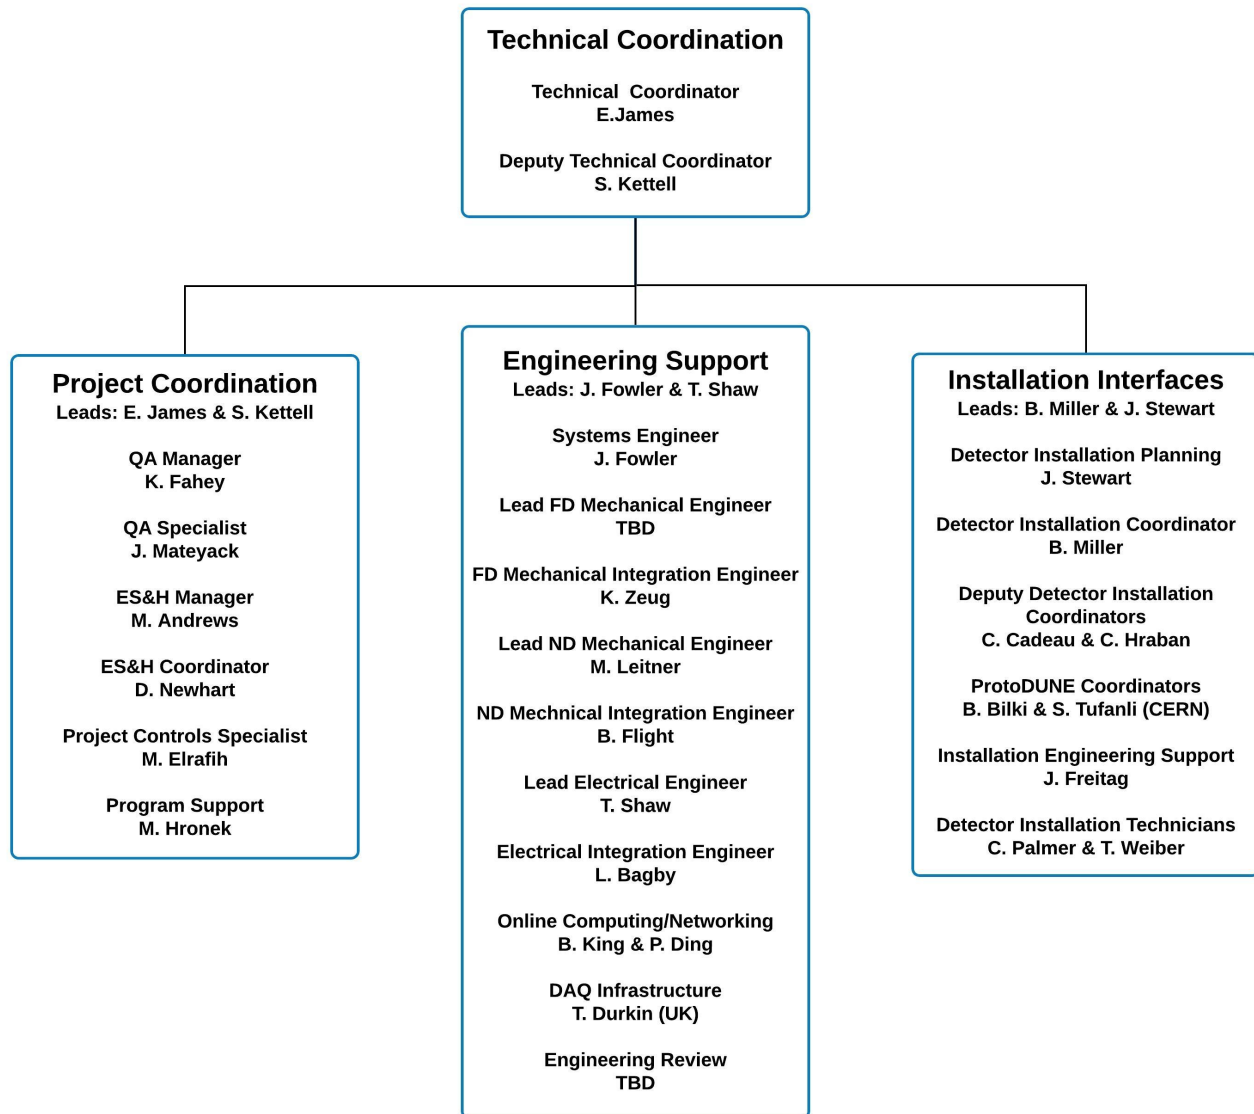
Technical Coordination

Technical Coordinator
E.James

Deputy Technical Coordinator
S. Kettell

Project Coordination
Leads: E. James & S. Kettell

QA Manager
K. Fahey

QA Specialist
J. Mateyack

ES&H Manager
M. Andrews

ES&H Coordinator
D. Newhart

Project Controls Specialist
M. Elrafih

Program Support
M. Hronek

Engineering Support
Leads: J. Fowler & T. Shaw

Systems Engineer
J. Fowler

Lead FD Mechanical Engineer
TBD

FD Mechanical Integration Engineer
K. Zeug

Lead ND Mechanical Engineer
M. Leitner

ND Mechnical Integration Engineer
B. Flight

Lead Electrical Engineer
T. Shaw

Electrical Integration Engineer
L. Bagby

Online Computing/Networking
B. King & P. Ding

DAQ Infrastructure
T. Durkin (UK)

Engineering Review
TBD

Installation Interfaces
Leads: B. Miller & J. Stewart

Detector Installation Planning
J. Stewart

Detector Installation Coordinator
B. Miller

Deputy Detector Installation Coordinators
C. Cadeau & C. Hraban

ProtoDUNE Coordinators
B. Bilki & S. Tufanli (CERN)

Installation Engineering Support
J. Freitag

Detector Installation Technicians
C. Palmer & T. Weiber